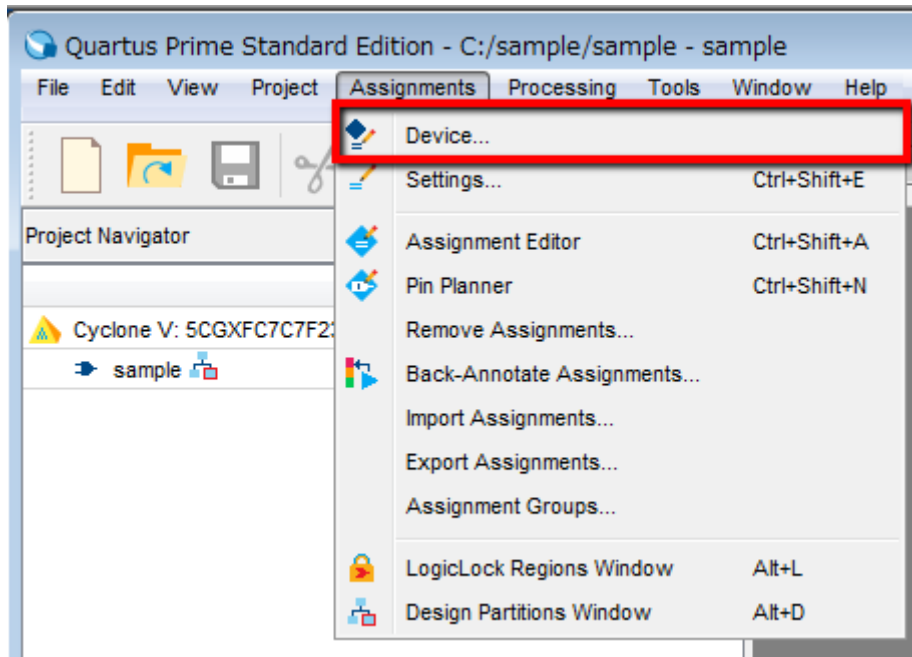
Quartus Prime Standard Edition - C:/sample/sample - sample

File Edit View Project Assignments Processing Tools Window Help

Project Navigator

Cyclone V: 5CGXFC7C7F2

sample

Device...

Settings... Ctrl+Shift+E

Assignment Editor Ctrl+Shift+A

Pin Planner Ctrl+Shift+N

Remove Assignments...

Back-Annotate Assignments...

Import Assignments...

Export Assignments...

Assignment Groups...

LogicLock Regions Window Alt+L

Design Partitions Window Alt+D